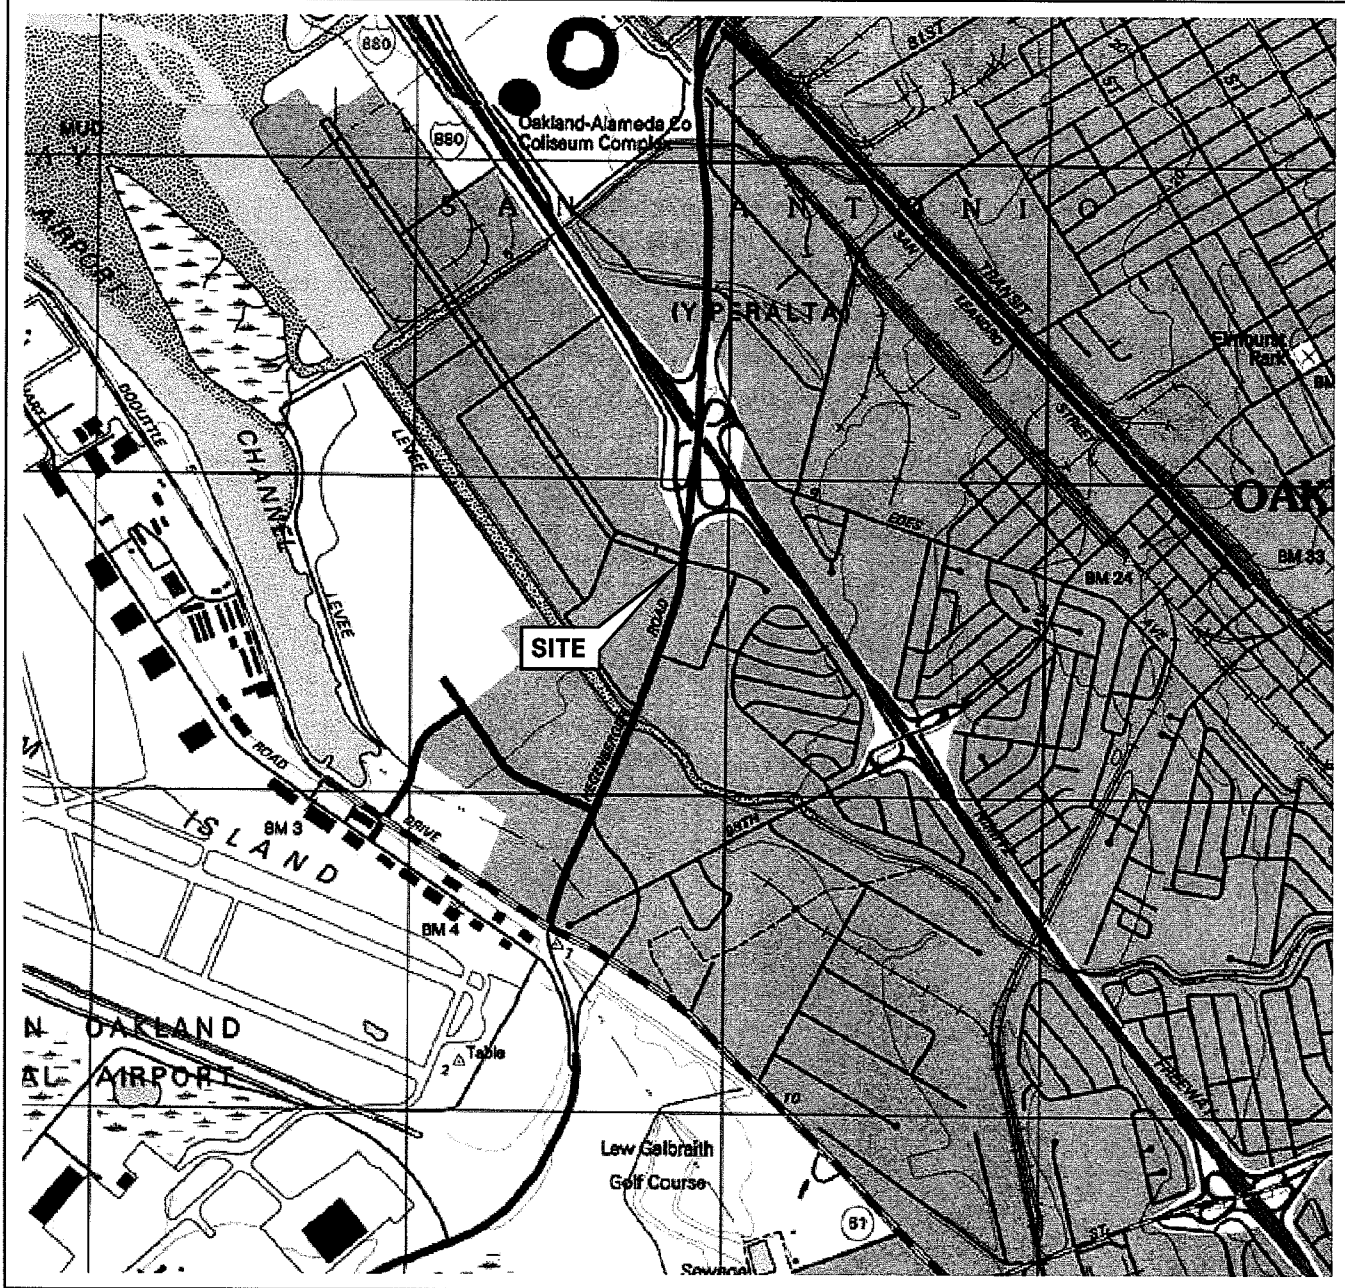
880
880
Oakland-Alameda Co
Coliseum Complex
81ST
MUD
B A Y
AIRPORT
S A N   A N T O N I O
(Y PERALTA)
SAN
TRANSIT
LEANDRO
STREET
Elmhurst Park
OAK
DOOLITTLE
CHANNEL
LEVEE
LEVEE
EDES
BM 24
BM 33
AVE
SITE
ROAD
ROAD
BM 3
ISLAND
DRIVE
98TH
BM 4
1
N OAKLAND
AL AIRPORT
2 Table
TO
FREEWAY
Lew Galbraith
Golf Course
61
Sewage
ST